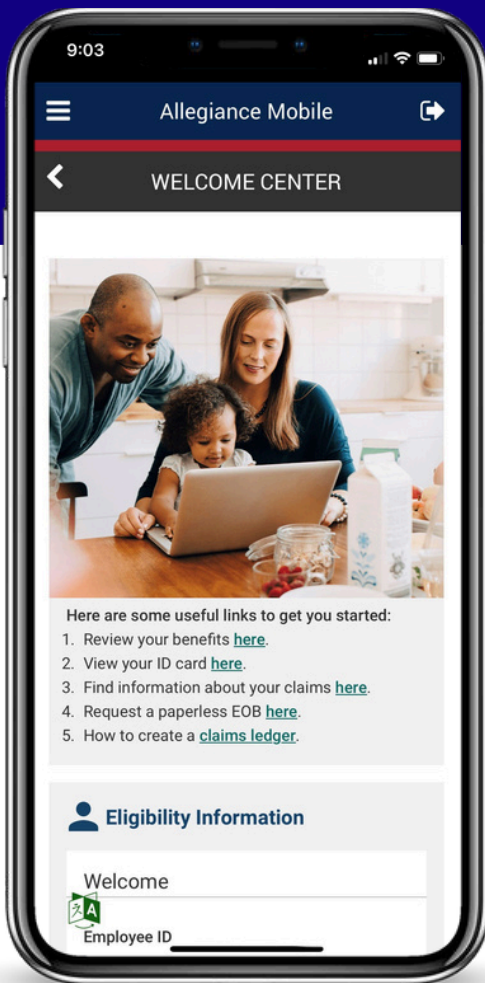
9:03

Allegiance Mobile

WELCOME CENTER

Here are some useful links to get you started:
1. Review your benefits here.
2. View your ID card here.
3. Find information about your claims here.
4. Request a paperless EOB here.
5. How to create a claims ledger.

Eligibility Information

Welcome

Employee ID